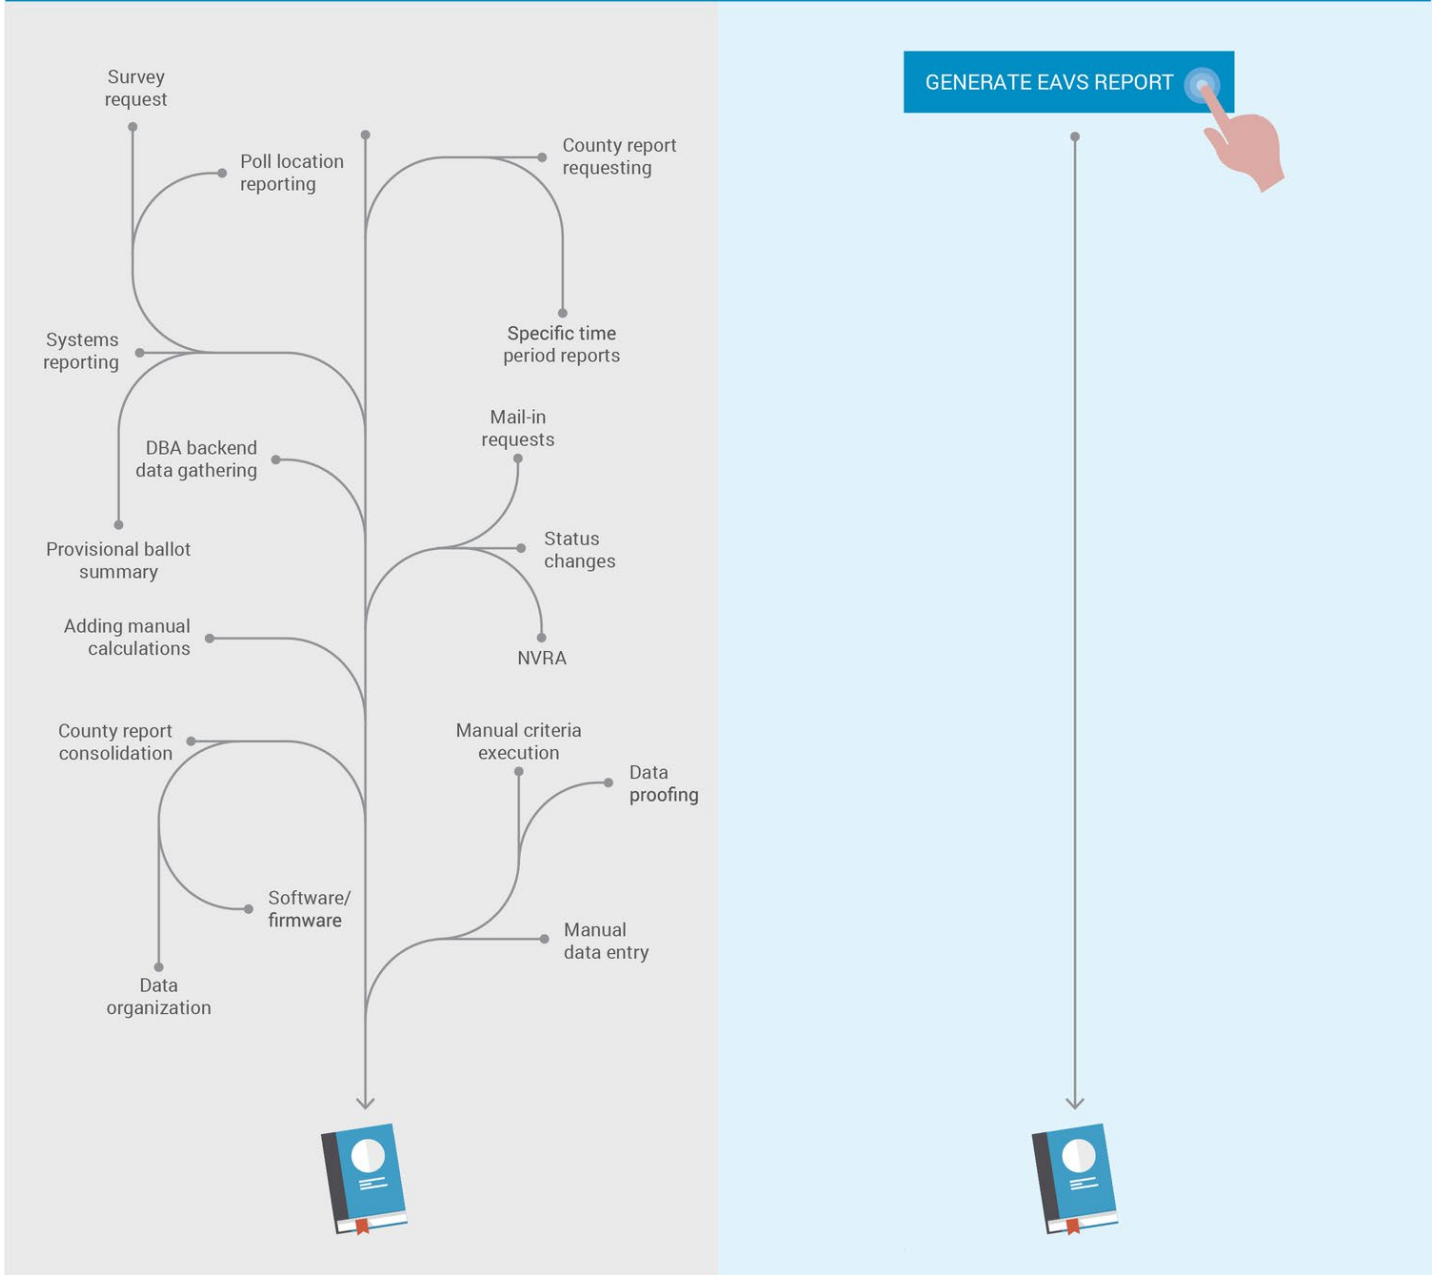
Survey request

Poll location reporting

County report requesting

Specific time period reports

Systems reporting

DBA backend data gathering

Mail-in requests

Provisional ballot summary

Status changes

Adding manual calculations

NVRA

County report consolidation

Manual criteria execution

Data proofing

Software/ firmware

Manual data entry

Data organization

GENERATE EAVS REPORT